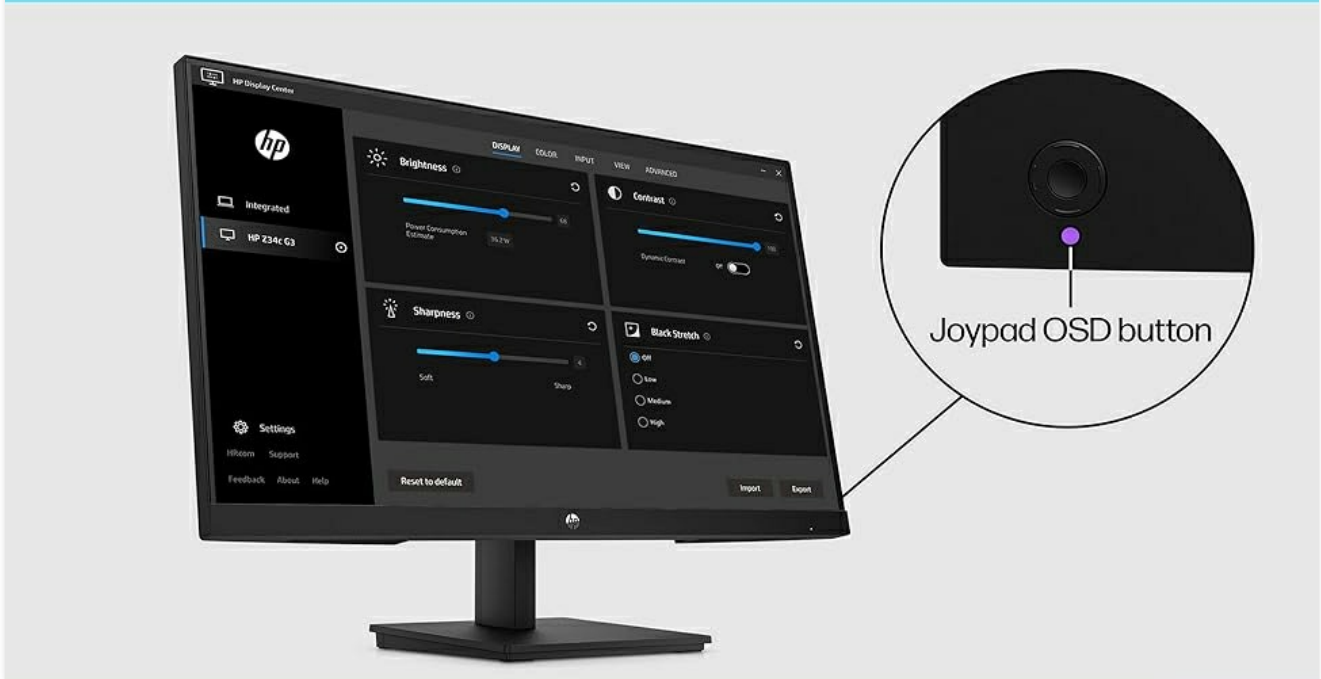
HP Display Center

hp

Integrated

HP Z34c G3

DISPLAY COLOR INPUT VIEW ADVANCED

Brightness

68

Power Consumption Estimate

36.2 W

Contrast

100

Dynamic Contrast

Off

Sharpness

4

Soft

Sharp

Black Stretch

Off

Low

Medium

High

Settings

HP.com Support

Feedback About Help

Reset to default

Import

Export

hp

Joypad OSD button